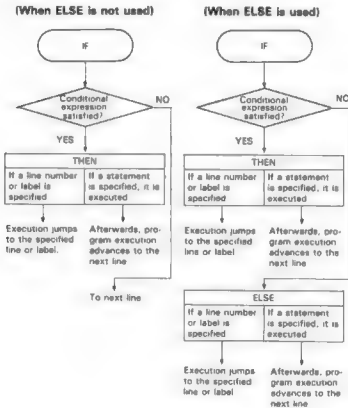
(When ELSE is not used)

IF

Conditional expression satisfied?

NO

YES

THEN

If a line number or label is specified

If a statement is specified, it is executed

Execution jumps to the specified line or label.

Afterwards, program execution advances to the next line

To next line

(When ELSE is used)

IF

Conditional expression satisfied?

NO

YES

THEN

If a line number or label is specified

If a statement is specified, it is executed

Execution jumps to the specified line or label

Afterwards, program execution advances to the next line

ELSE

If a line number or label is specified

If a statement is specified, it is executed

Execution jumps to the specified line or label

Afterwards, program execution advances to the next line